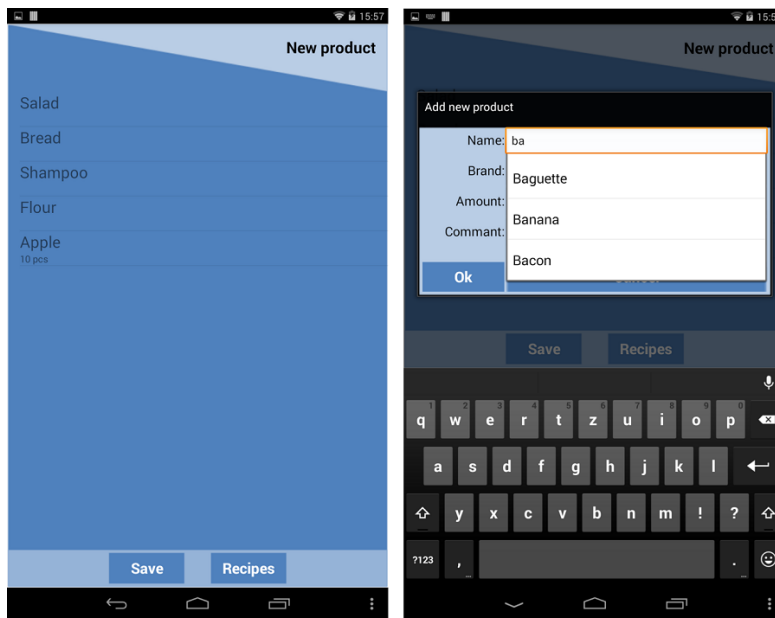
15:57

New product

Salad

Bread

Shampoo

Flour

Apple
10 pcs

Save

Recipes

15:5

New product

Add new product

Name: ba

Brand:

Amount:

Commant:

Baguette

Banana

Bacon

Ok

Save

Recipes

1 2 3 4 5 6 7 8 9 0

q w e r t z u i o p

a s d f g h j k l

y x c v b n m ! ?

?123 ,

.